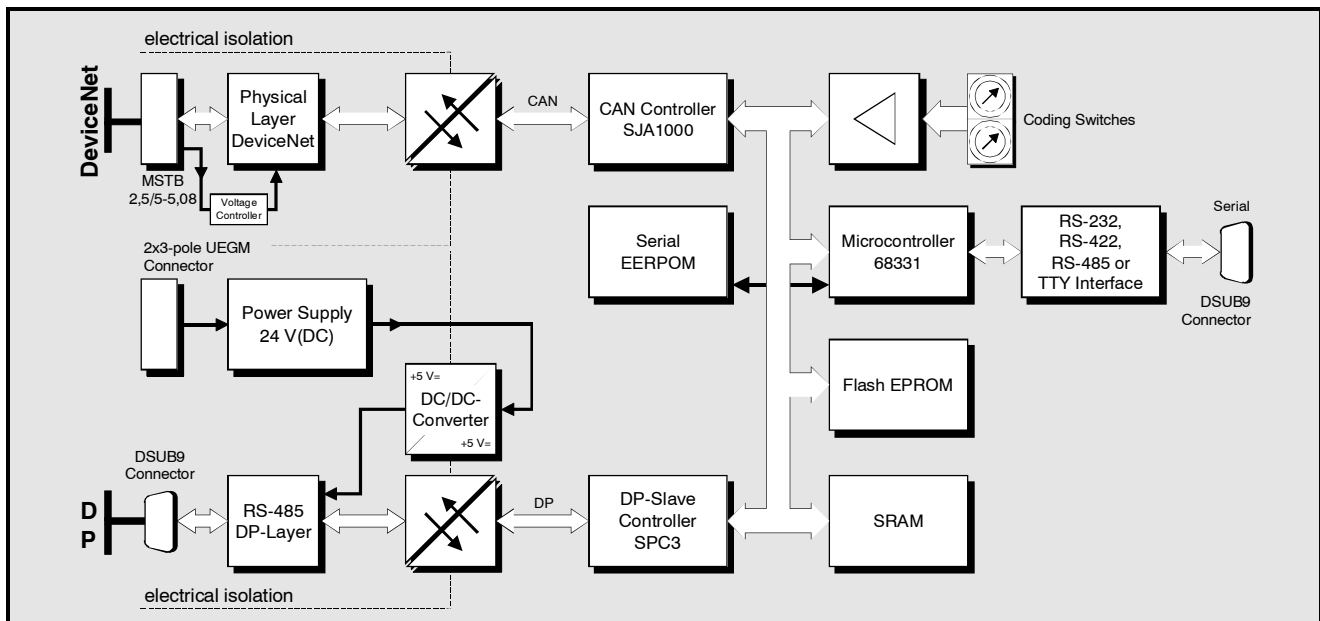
electrical isolation

DeviceNet

Physical Layer DeviceNet

MSTB 2,5/5-5,08

Voltage Controller

CAN

CAN Controller SJA1000

Coding Switches

2x3-pole UEGM Connector

Serial EERPOM

Microcontroller 68331

RS-232, RS-422, RS-485 or TTY Interface

Serial

DSUB9 Connector

Power Supply 24 V(DC)

+5 V=

DC/DC-Converter

+5 V=

Flash EPROM

DSUB9 Connector

D P

RS-485 DP-Layer

DP

DP-Slave Controller SPC3

SRAM

electrical isolation